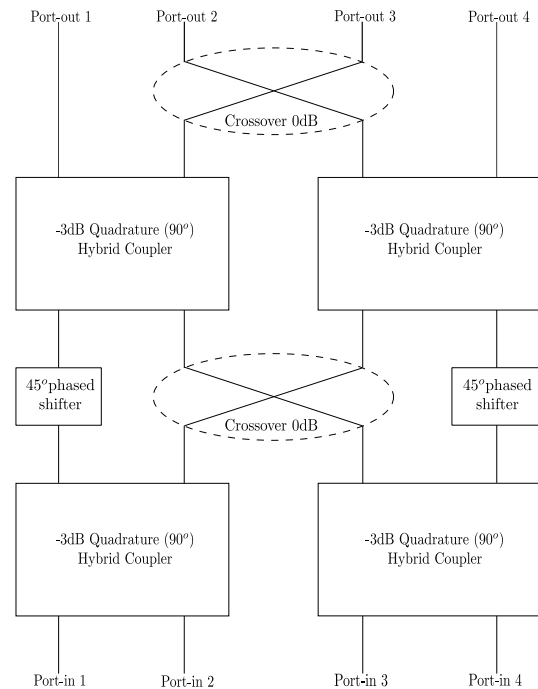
Port-out 1

Port-out 2

Port-out 3

Port-out 4

Crossover 0dB

-3dB Quadrature ($90^o$) Hybrid Coupler

-3dB Quadrature ($90^o$) Hybrid Coupler

$45^o$phased shifter

Crossover 0dB

$45^o$phased shifter

-3dB Quadrature ($90^o$) Hybrid Coupler

-3dB Quadrature ($90^o$) Hybrid Coupler

Port-in 1

Port-in 2

Port-in 3

Port-in 4